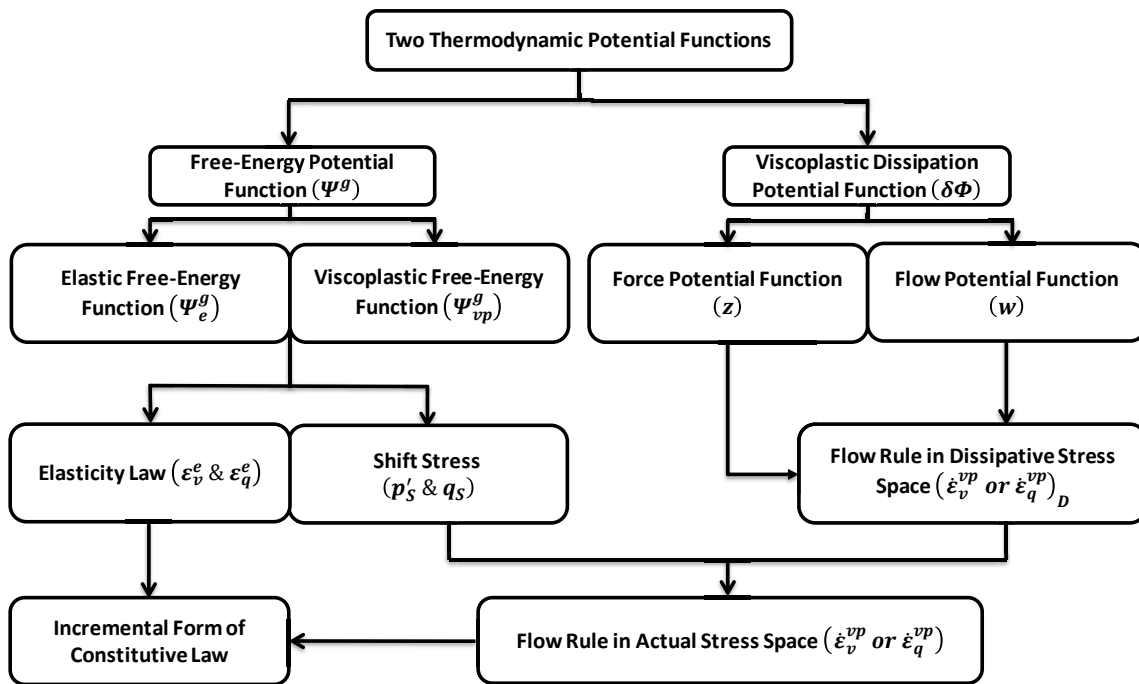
Two Thermodynamic Potential Functions

Free-Energy Potential Function $(\Psi^g)$

Viscoplastic Dissipation Potential Function $(\delta\Phi)$

Elastic Free-Energy Function $(\Psi_e^g)$

Viscoplastic Free-Energy Function $(\Psi_{vp}^g)$

Force Potential Function $(z)$

Flow Potential Function $(w)$

Elasticity Law $(\varepsilon_v^e \,\&\, \varepsilon_q^e)$

Shift Stress $(p'_S \,\&\, q_S)$

Flow Rule in Dissipative Stress Space $(\dot{\varepsilon}_v^{vp} \ or \ \dot{\varepsilon}_q^{vp})_D$

Incremental Form of Constitutive Law

Flow Rule in Actual Stress Space $(\dot{\varepsilon}_v^{vp} \ or \ \dot{\varepsilon}_q^{vp})$